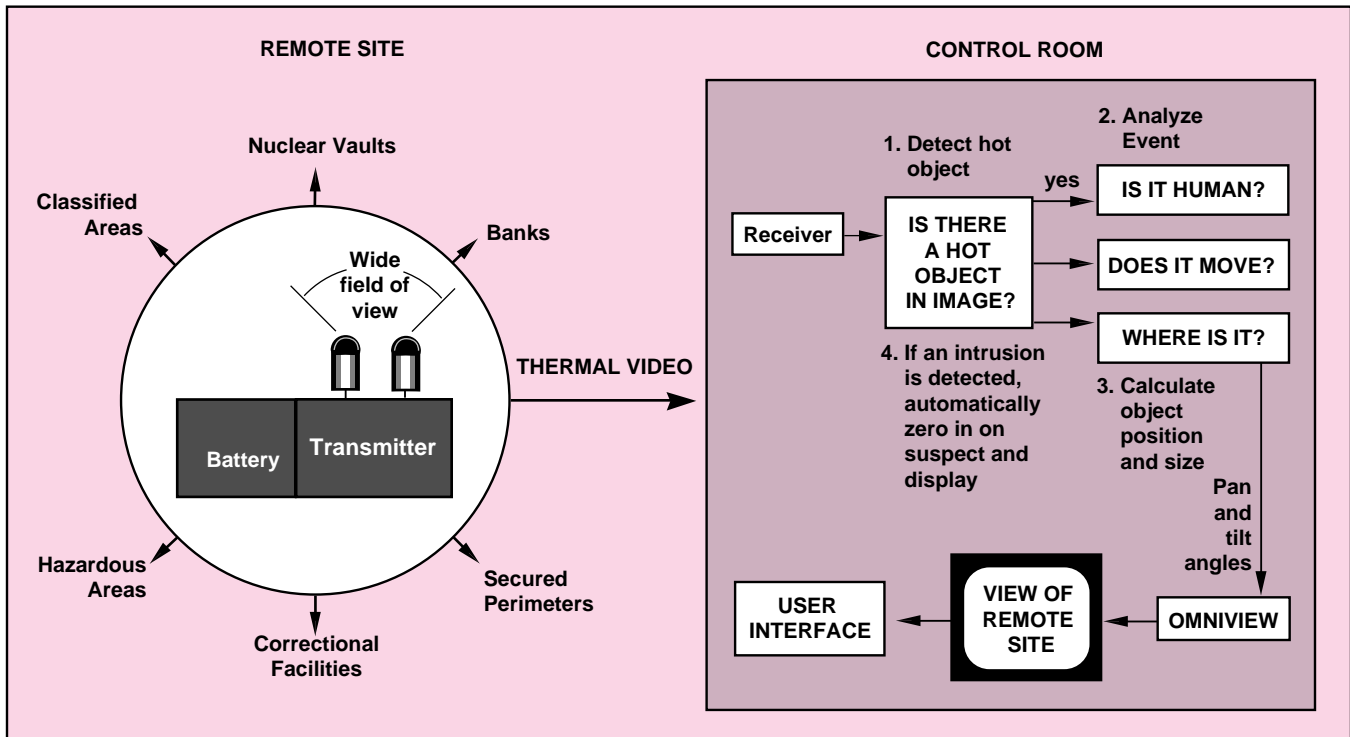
REMOTE SITE

Nuclear Vaults

Classified Areas

Banks

Wide field of view

Battery

Transmitter

Hazardous Areas

Correctional Facilities

Secured Perimeters

THERMAL VIDEO

CONTROL ROOM

1. Detect hot object

2. Analyze Event

Receiver

IS THERE A HOT OBJECT IN IMAGE?

yes

IS IT HUMAN?

DOES IT MOVE?

WHERE IS IT?

4. If an intrusion is detected, automatically zero in on suspect and display

3. Calculate object position and size

Pan and tilt angles

USER INTERFACE

VIEW OF REMOTE SITE

OMNIVIEW